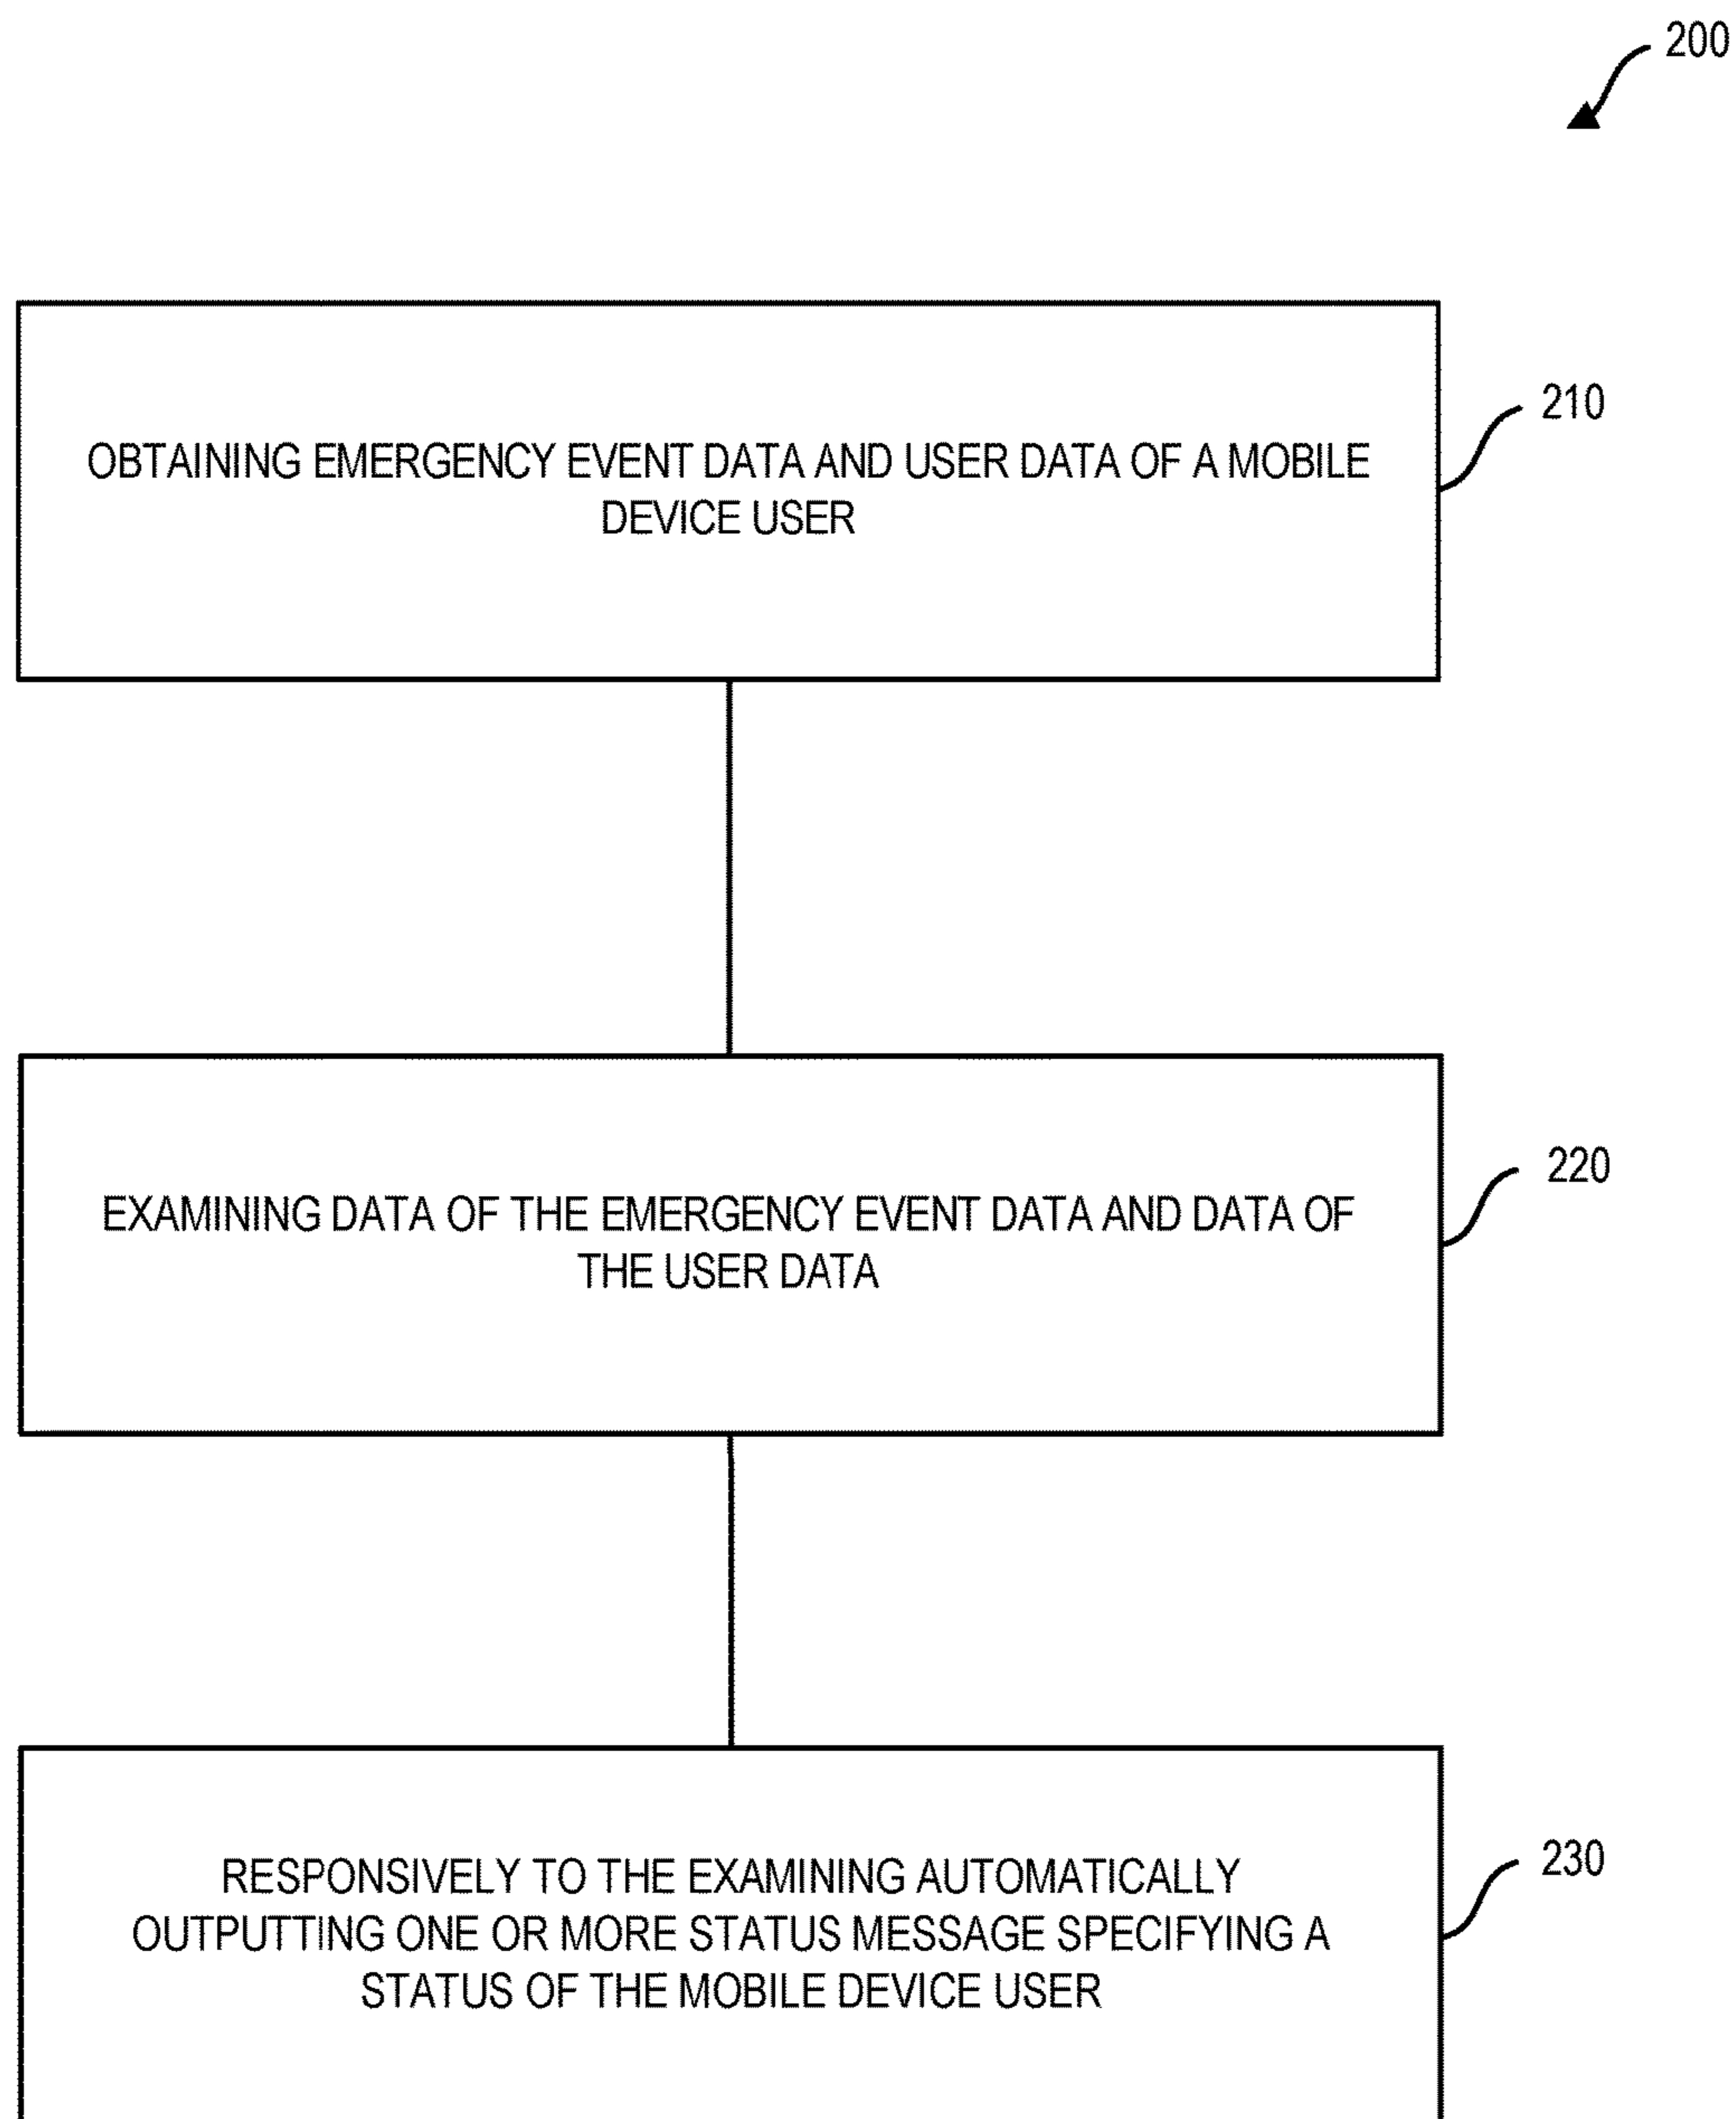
200

OBTAINING EMERGENCY EVENT DATA AND USER DATA OF A MOBILE DEVICE USER

210

EXAMINING DATA OF THE EMERGENCY EVENT DATA AND DATA OF THE USER DATA

220

RESPONSIVELY TO THE EXAMINING AUTOMATICALLY OUTPUTTING ONE OR MORE STATUS MESSAGE SPECIFYING A STATUS OF THE MOBILE DEVICE USER

230